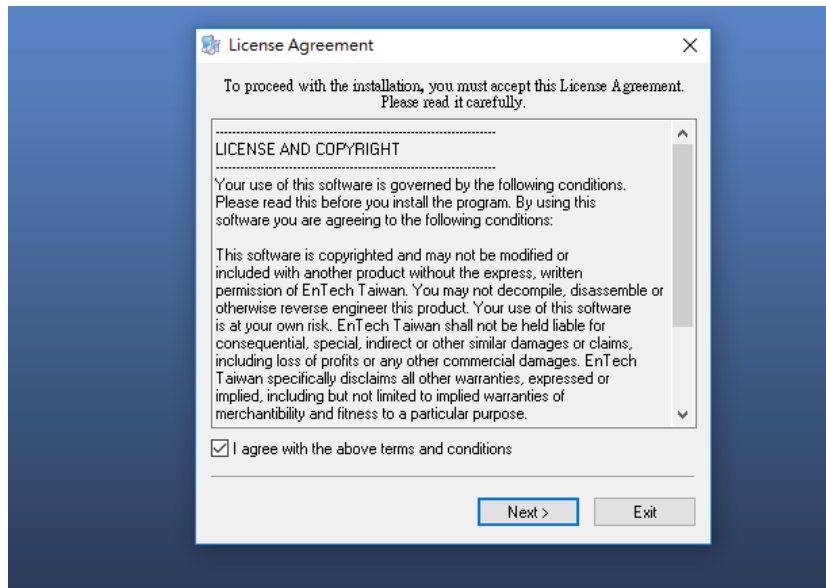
License Agreement

To proceed with the installation, you must accept this License Agreement. Please read it carefully.

--------------------------------------------------------------------
LICENSE AND COPYRIGHT
--------------------------------------------------------------------
Your use of this software is governed by the following conditions. Please read this before you install the program. By using this software you are agreeing to the following conditions:

This software is copyrighted and may not be modified or included with another product without the express, written permission of EnTech Taiwan. You may not decompile, disassemble or otherwise reverse engineer this product. Your use of this software is at your own risk. EnTech Taiwan shall not be held liable for consequential, special, indirect or other similar damages or claims, including loss of profits or any other commercial damages. EnTech Taiwan specifically disclaims all other warranties, expressed or implied, including but not limited to implied warranties of merchantibility and fitness to a particular purpose.

I agree with the above terms and conditions

Next >
Exit